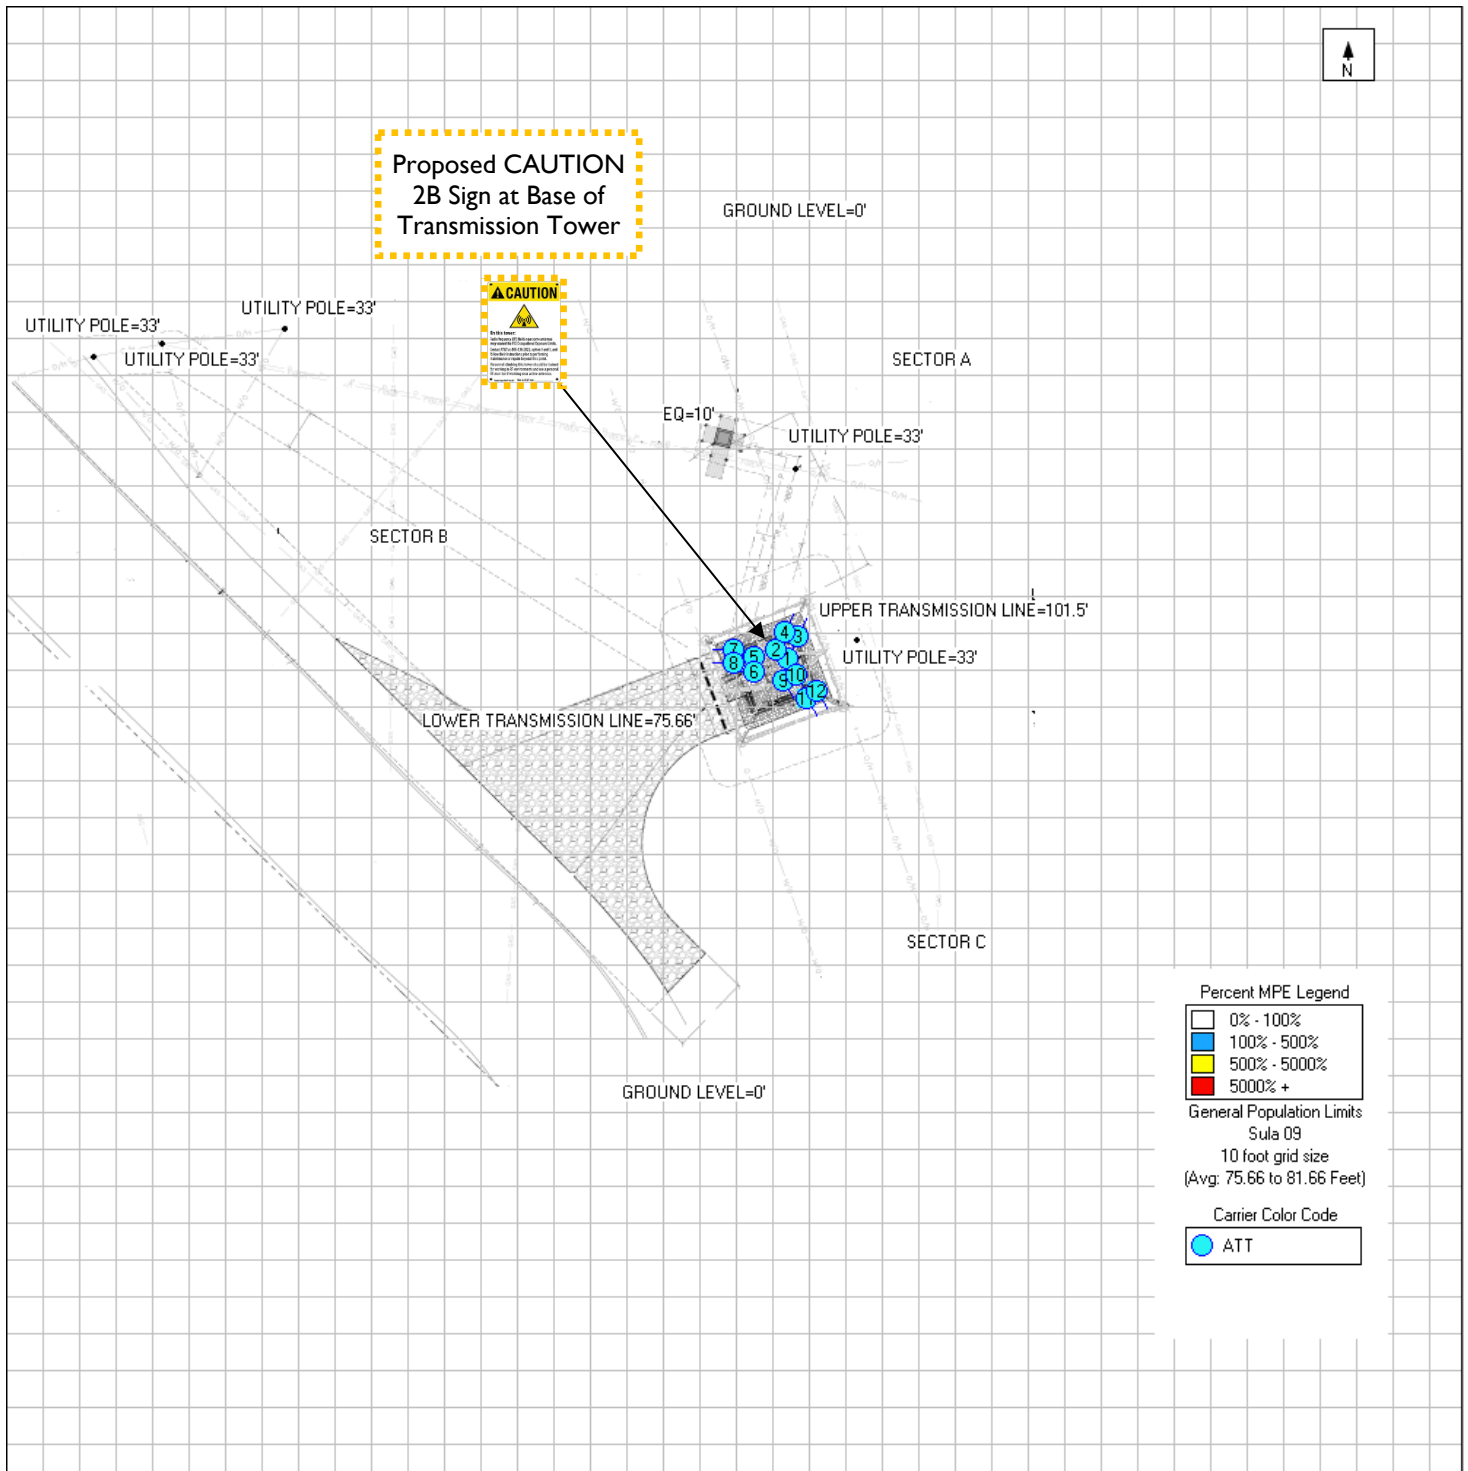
N

Proposed CAUTION 2B Sign at Base of Transmission Tower

CAUTION

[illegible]

GROUND LEVEL=0'

UTILITY POLE=33'

UTILITY POLE=33'

UTILITY POLE=33'

SECTOR A

EQ=10'

UTILITY POLE=33'

SECTOR B

UPPER TRANSMISSION LINE=101.5'

UTILITY POLE=33'

LOWER TRANSMISSION LINE=75.66'

7 5 4 3 2 8 6 1 9 10 11 12

SECTOR C

GROUND LEVEL=0'

Percent MPE Legend

| |
|---|
| 0% - 100% |
| 100% - 500% |
| 500% - 5000% |
| 5000% + |

General Population Limits
Sula 09
10 foot grid size
(Avg: 75.66 to 81.66 Feet)

Carrier Color Code

ATT